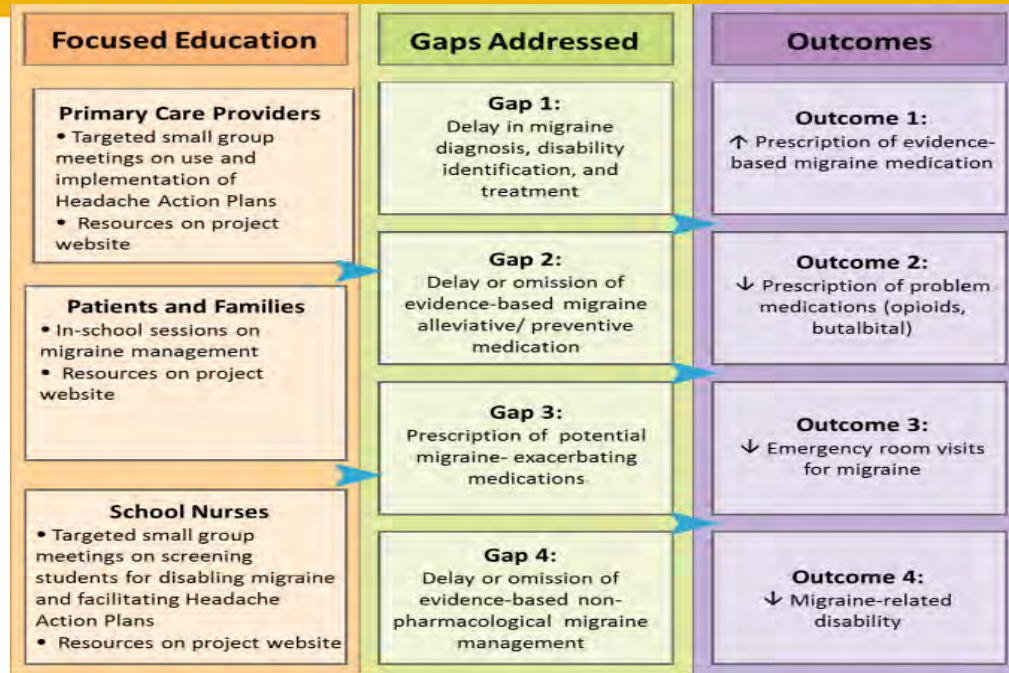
Focused Education

Primary Care Providers
• Targeted small group meetings on use and implementation of Headache Action Plans
• Resources on project website

Patients and Families
• In-school sessions on migraine management
• Resources on project website

School Nurses
• Targeted small group meetings on screening students for disabling migraine and facilitating Headache Action Plans
• Resources on project website

Gaps Addressed

Gap 1:
Delay in migraine diagnosis, disability identification, and treatment

Gap 2:
Delay or omission of evidence-based migraine alleviative/ preventive medication

Gap 3:
Prescription of potential migraine- exacerbating medications

Gap 4:
Delay or omission of evidence-based non-pharmacological migraine management

Outcomes

Outcome 1:
↑ Prescription of evidence-based migraine medication

Outcome 2:
↓ Prescription of problem medications (opioids, butalbital)

Outcome 3:
↓ Emergency room visits for migraine

Outcome 4:
↓ Migraine-related disability